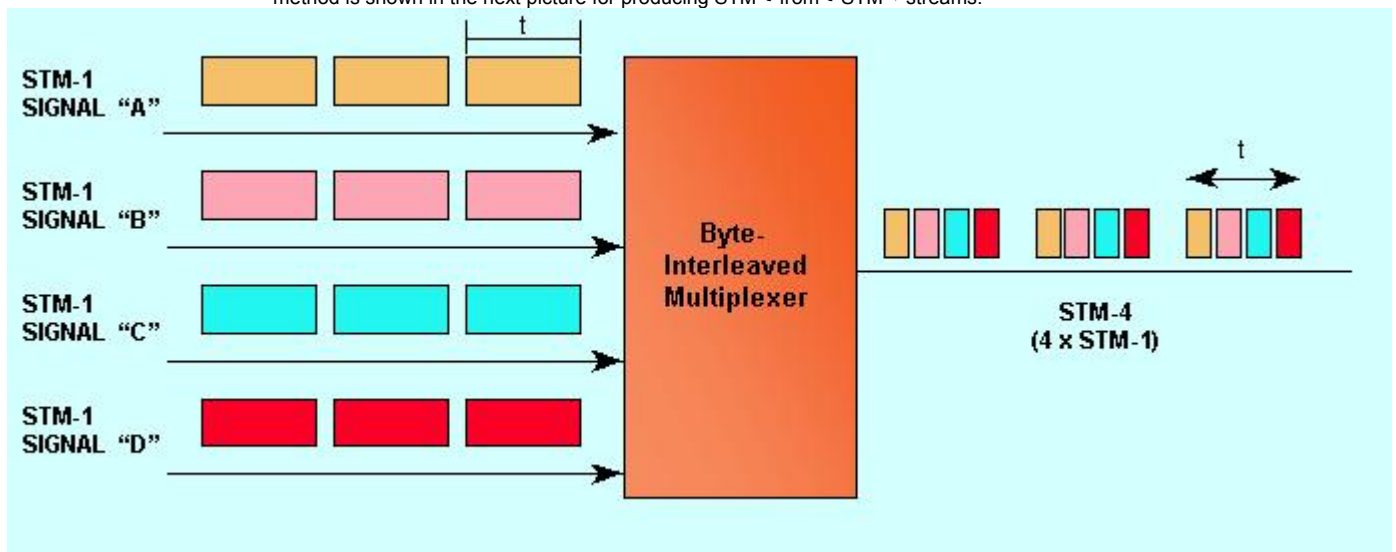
method is shown in the next picture for producing STM-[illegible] from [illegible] STM-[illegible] streams.

t

STM-1
SIGNAL "A"

STM-1
SIGNAL "B"

STM-1
SIGNAL "C"

STM-1
SIGNAL "D"

Byte-
Interleaved
Multiplexer

t

STM-4
(4 x STM-1)